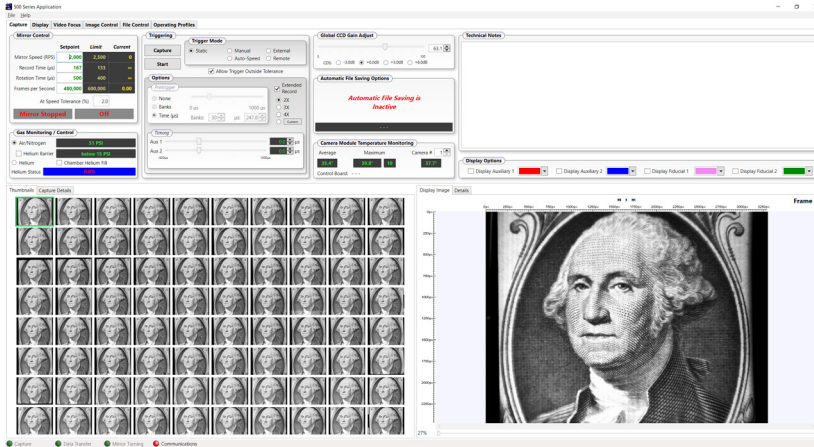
500 Series Application
File Help
Capture Display Video Focus Image Control File Control Operating Profiles

Mirror Control
| | Setpoint | Limit | Current |
|---|---|---|---|
| Mirror Speed (RPS) | 2,000 | 2,500 | 0 |
| Record Time (µs) | 167 | 133 | -- |
| Rotation Time (µs) | 500 | 400 | -- |
| Frames per Second | 480,000 | 600,000 | 0.00 |

At Speed Tolerance (%) 2.0
Mirror Stopped Off

Gas Monitoring / Control
Air/Nitrogen 31 PSI
Helium Barrier below 10 PSI
Helium Chamber Helium Fill
Helium Status

Triggering
Capture
Start
Trigger Mode
Static Manual External
Auto-Speed Remote
Allow Trigger Outside Tolerance

Options
Prestrigger
None
Banks
Time (µs)
Extended Record
2X
3X
4X
Custom

Timing
Aux 1
Aux 2

Global CCD Gain Adjust
CDS: -3.0dB +0.0dB +3.0dB +6.0dB

Automatic File Saving Options
Automatic File Saving is Inactive

Camera Module Temperature Monitoring
Average Maximum Camera #
35.4° 39.8° 10 37.7°
Control Board: - - -

Technical Notes

Display Options
Display Auxiliary 1 Display Auxiliary 2 Display Fiducial 1 Display Fiducial 2

Thumbnails Capture Details
Display Image Details
Frame
27%

Capture Data Transfer Mirror Turning Communications